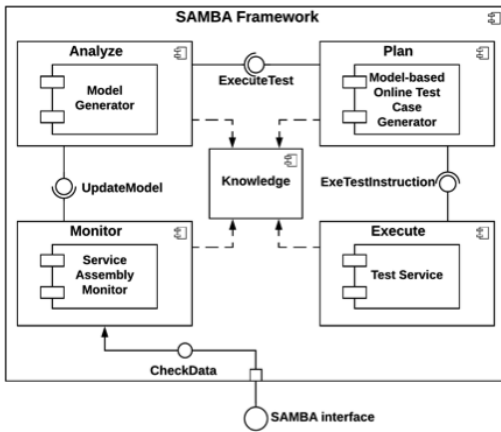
SAMBA Framework

Analyze

Model Generator

ExecuteTest

Plan

Model-based Online Test Case Generator

UpdateModel

Knowledge

ExeTestInstruction

Monitor

Service Assembly Monitor

Execute

Test Service

CheckData

SAMBA interface